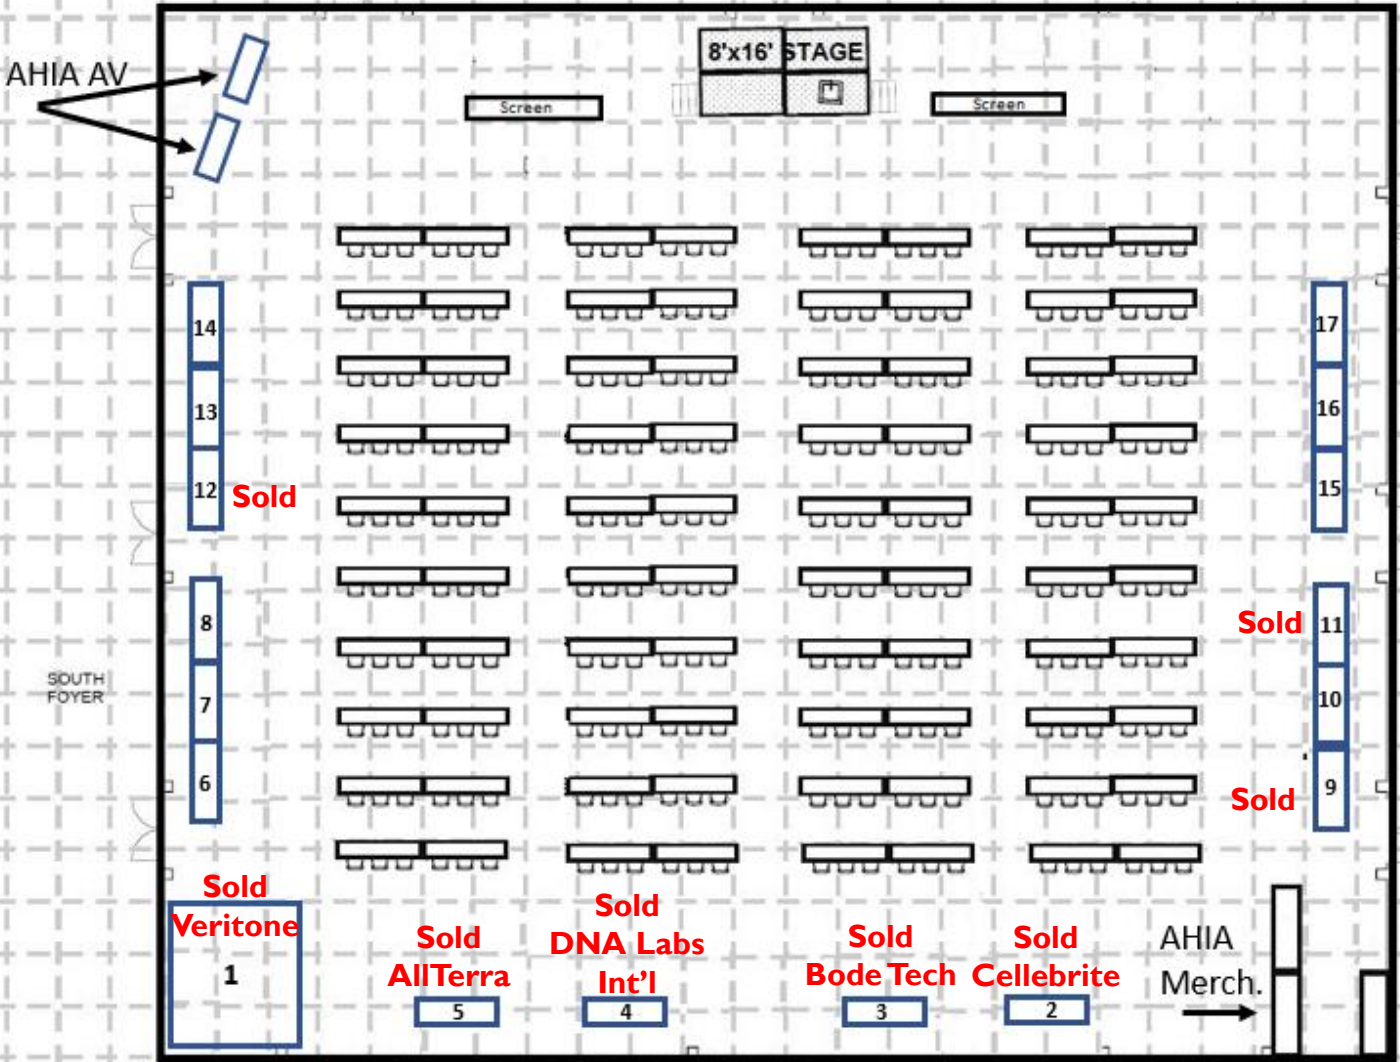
AHIA AV

8'x16' STAGE

Screen

Screen

14
13
12 Sold

17
16
15

8
7
6

SOUTH FOYER

Sold 11
10
Sold 9

Sold
Veritone
1

Sold
AllTerra
5

Sold
DNA Labs
Int'l
4

Sold
Bode Tech
3

Sold
Cellebrite
2

AHIA
Merch.